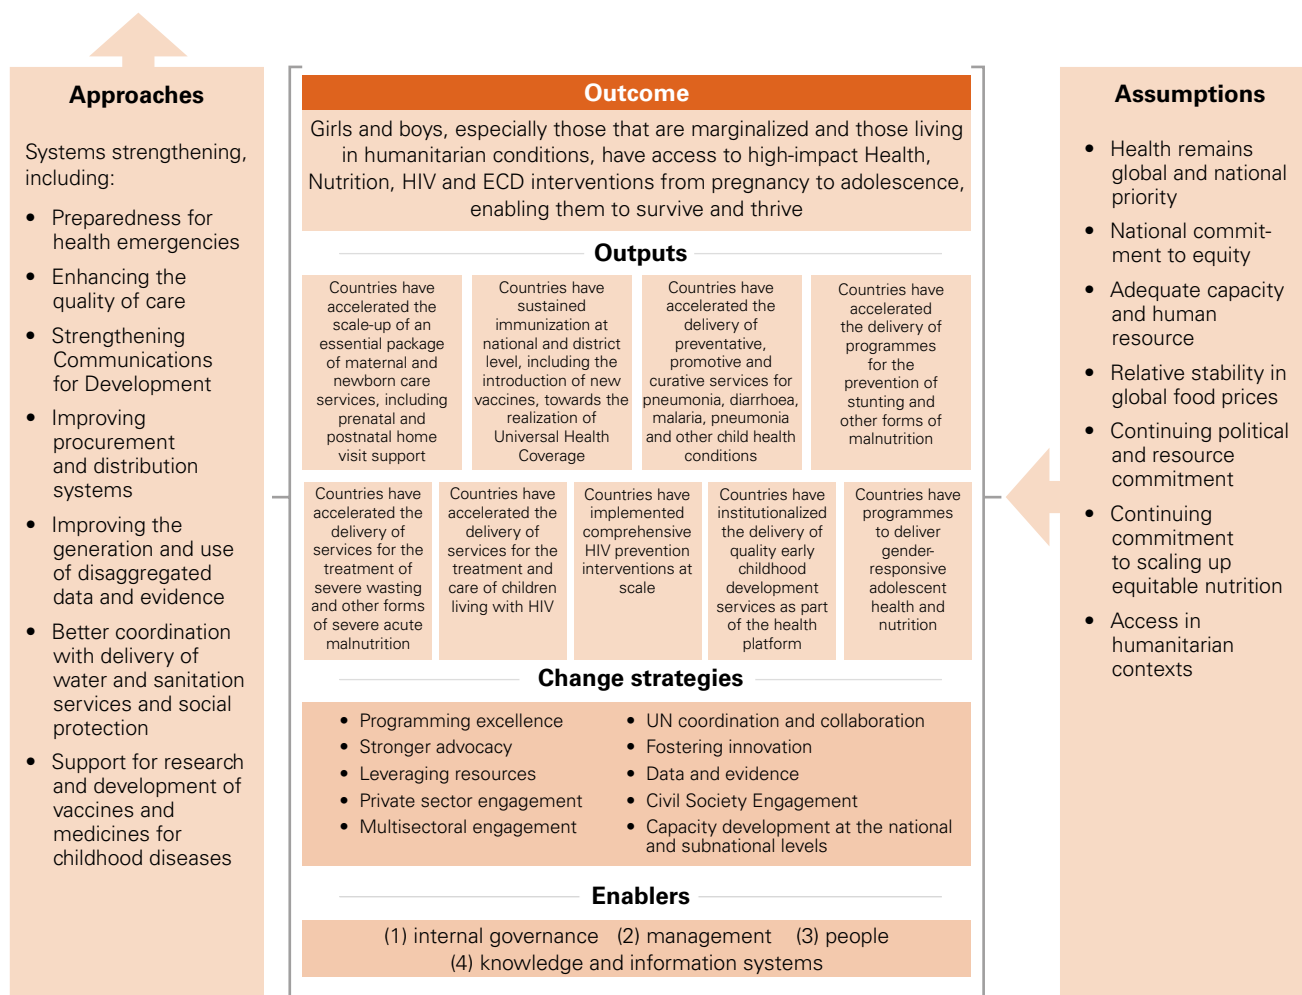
Approaches

Systems strengthening, including:

- Preparedness for health emergencies
- Enhancing the quality of care
- Strengthening Communications for Development
- Improving procurement and distribution systems
- Improving the generation and use of disaggregated data and evidence
- Better coordination with delivery of water and sanitation services and social protection
- Support for research and development of vaccines and medicines for childhood diseases

Outcome

Girls and boys, especially those that are marginalized and those living in humanitarian conditions, have access to high-impact Health, Nutrition, HIV and ECD interventions from pregnancy to adolescence, enabling them to survive and thrive

Outputs

Countries have accelerated the scale-up of an essential package of maternal and newborn care services, including prenatal and postnatal home visit support

Countries have sustained immunization at national and district level, including the introduction of new vaccines, towards the realization of Universal Health Coverage

Countries have accelerated the delivery of preventative, promotive and curative services for pneumonia, diarrhoea, malaria, pneumonia and other child health conditions

Countries have accelerated the delivery of programmes for the prevention of stunting and other forms of malnutrition

Countries have accelerated the delivery of services for the treatment of severe wasting and other forms of severe acute malnutrition

Countries have accelerated the delivery of services for the treatment and care of children living with HIV

Countries have implemented comprehensive HIV prevention interventions at scale

Countries have institutionalized the delivery of quality early childhood development services as part of the health platform

Countries have programmes to deliver gender-responsive adolescent health and nutrition

Change strategies

- Programming excellence
- Stronger advocacy
- Leveraging resources
- Private sector engagement
- Multisectoral engagement

- UN coordination and collaboration
- Fostering innovation
- Data and evidence
- Civil Society Engagement
- Capacity development at the national and subnational levels

Enablers

(1) internal governance (2) management (3) people
(4) knowledge and information systems

Assumptions

- Health remains global and national priority
- National commitment to equity
- Adequate capacity and human resource
- Relative stability in global food prices
- Continuing political and resource commitment
- Continuing commitment to scaling up equitable nutrition
- Access in humanitarian contexts